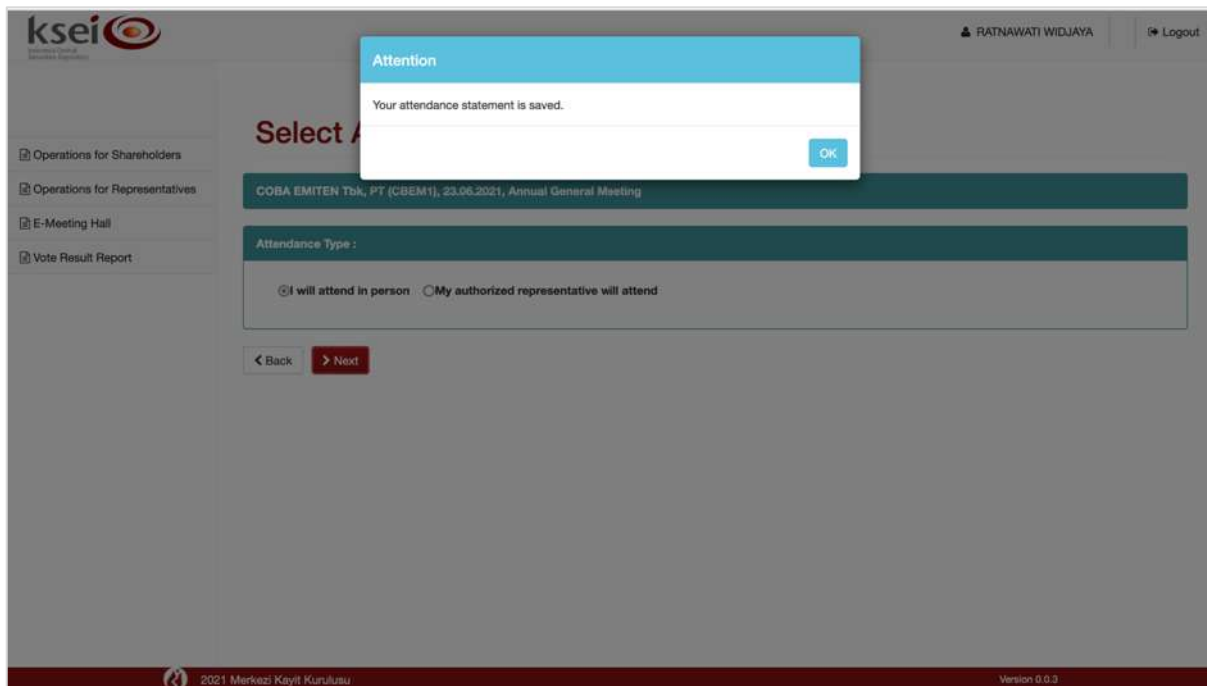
ksei
Indonesia Central Securities Depository

RATNAWATI WIDJAYA
Logout

Attention

Your attendance statement is saved.

OK

Select A

Operations for Shareholders
Operations for Representatives
E-Meeting Hall
Vote Result Report

COBA EMITEN Tbk, PT (CBEM1), 23.06.2021, Annual General Meeting

Attendance Type :

I will attend in person
My authorized representative will attend

Back
Next

2021 Merkezi Kayit Kurulusu

Version 0.0.3